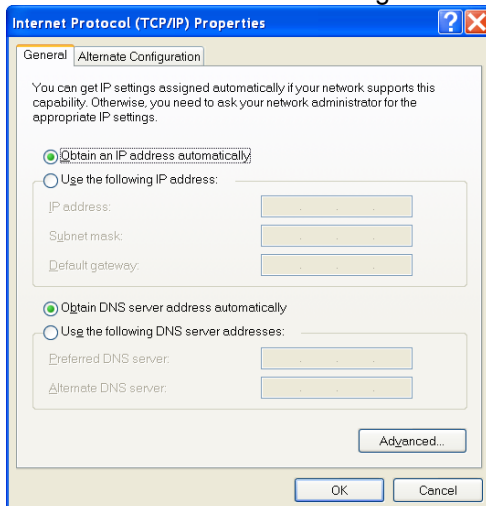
Internet Protocol (TCP/IP) Properties

General | Alternate Configuration

You can get IP settings assigned automatically if your network supports this capability. Otherwise, you need to ask your network administrator for the appropriate IP settings.

Obtain an IP address automatically
Use the following IP address:
IP address:
Subnet mask:
Default gateway:

Obtain DNS server address automatically
Use the following DNS server addresses:
Preferred DNS server:
Alternate DNS server:

Advanced...

OK
Cancel